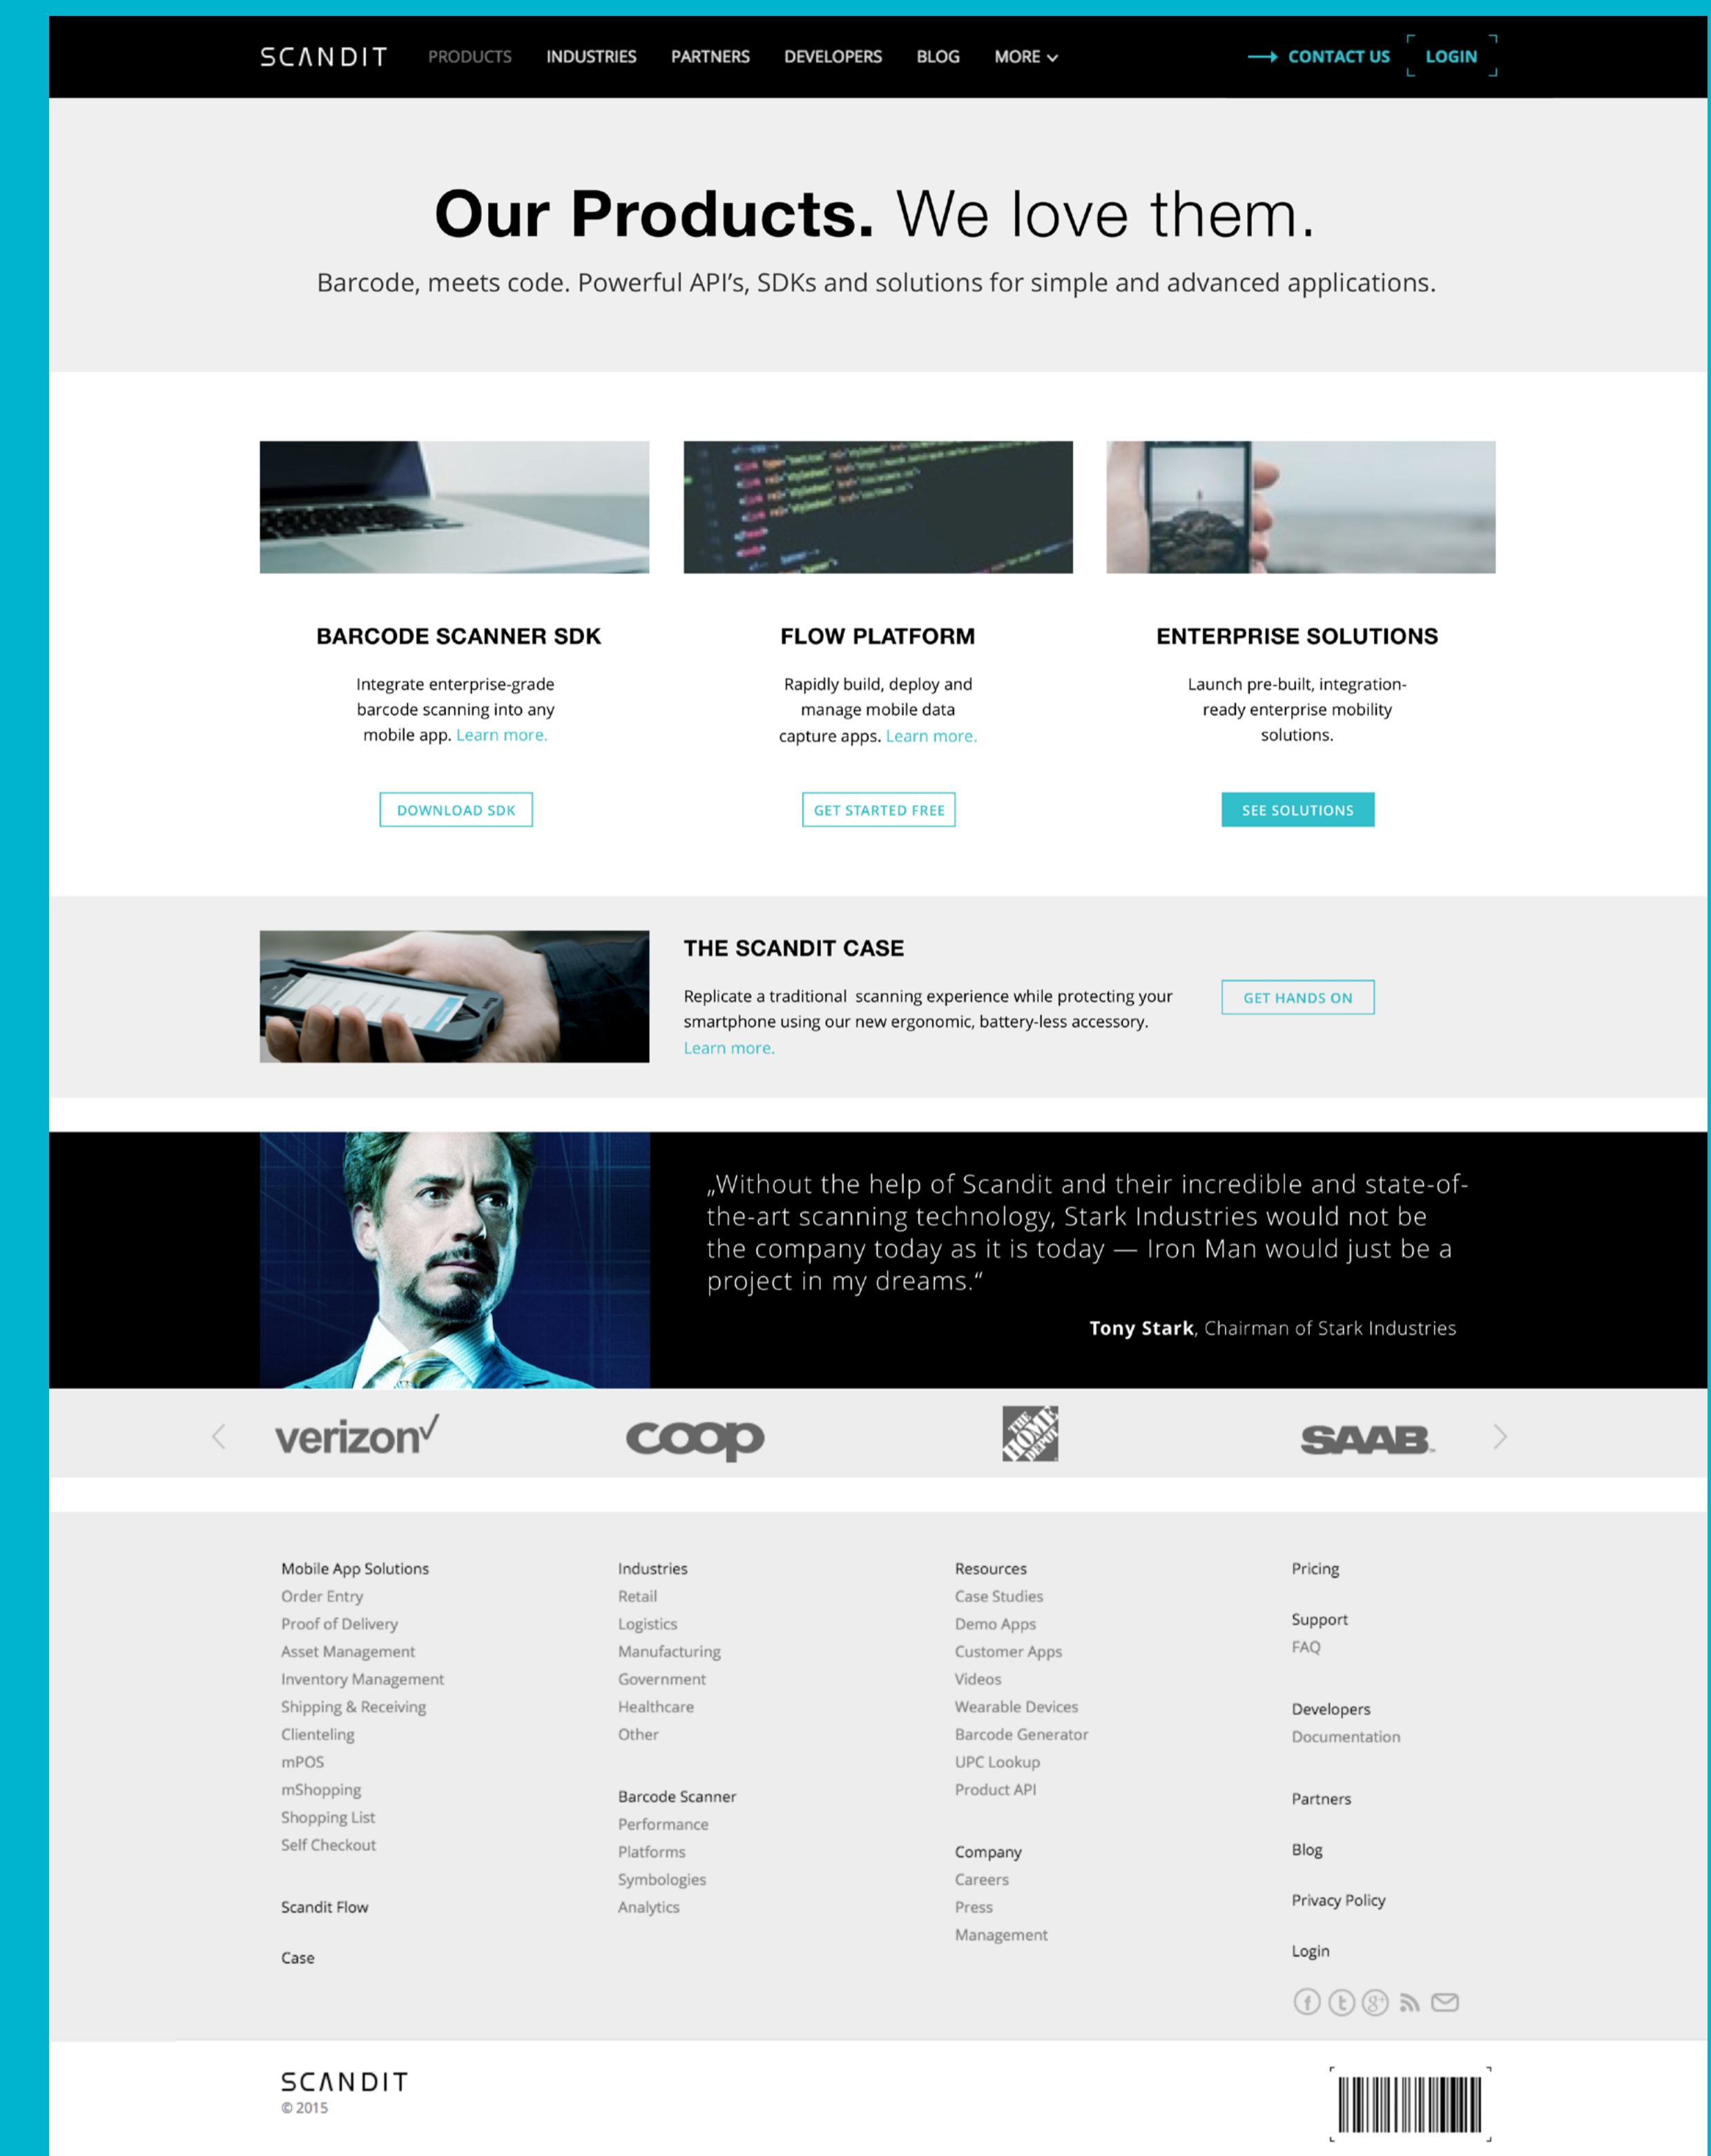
SCANDIT PRODUCTS INDUSTRIES PARTNERS DEVELOPERS BLOG MORE

CONTACT US LOGIN

Our Products. We love them.

Barcode, meets code. Powerful API's, SDKs and solutions for simple and advanced applications.

BARCODE SCANNER SDK

Integrate enterprise-grade barcode scanning into any mobile app. Learn more.

DOWNLOAD SDK

FLOW PLATFORM

Rapidly build, deploy and manage mobile data capture apps. Learn more.

GET STARTED FREE

ENTERPRISE SOLUTIONS

Launch pre-built, integration-ready enterprise mobility solutions.

SEE SOLUTIONS

THE SCANDIT CASE

Replicate a traditional scanning experience while protecting your smartphone using our new ergonomic, battery-less accessory. Learn more.

GET HANDS ON

„Without the help of Scandit and their incredible and state-of-the-art scanning technology, Stark Industries would not be the company today as it is today — Iron Man would just be a project in my dreams."

Tony Stark, Chairman of Stark Industries

verizon coop THE HOME DEPOT SAAB

Mobile App Solutions
Order Entry
Proof of Delivery
Asset Management
Inventory Management
Shipping & Receiving
Clienteling
mPOS
mShopping
Shopping List
Self Checkout

Scandit Flow

Case

Industries
Retail
Logistics
Manufacturing
Government
Healthcare
Other

Barcode Scanner
Performance
Platforms
Symbologies
Analytics

Resources
Case Studies
Demo Apps
Customer Apps
Videos
Wearable Devices
Barcode Generator
UPC Lookup
Product API

Company
Careers
Press
Management

Pricing

Support
FAQ

Developers
Documentation

Partners

Blog

Privacy Policy

Login

SCANDIT
© 2015